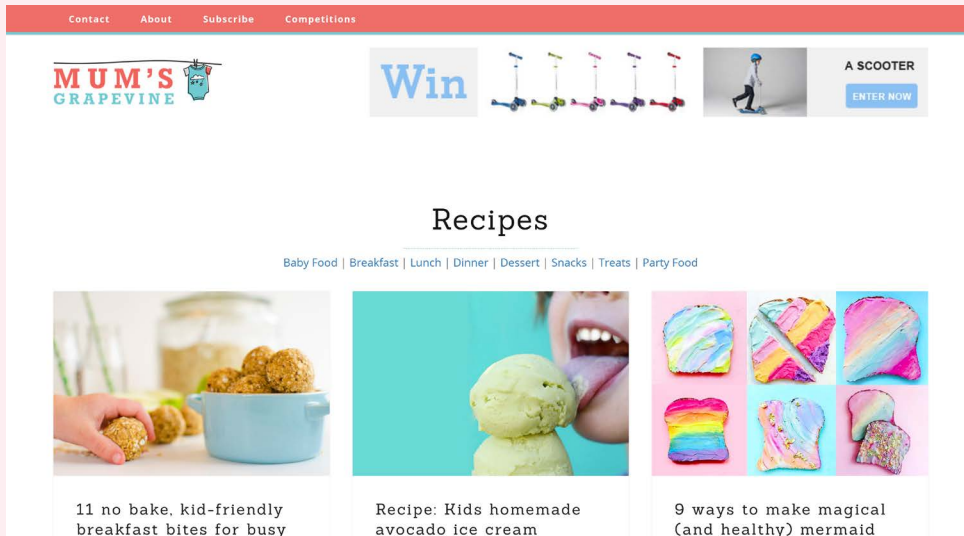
Contact About Subscribe Competitions

MUM'S GRAPEVINE

Win

A SCOOTER

ENTER NOW

Recipes

Baby Food | Breakfast | Lunch | Dinner | Dessert | Snacks | Treats | Party Food

11 no bake, kid-friendly breakfast bites for busy

Recipe: Kids homemade avocado ice cream

9 ways to make magical (and healthy) mermaid